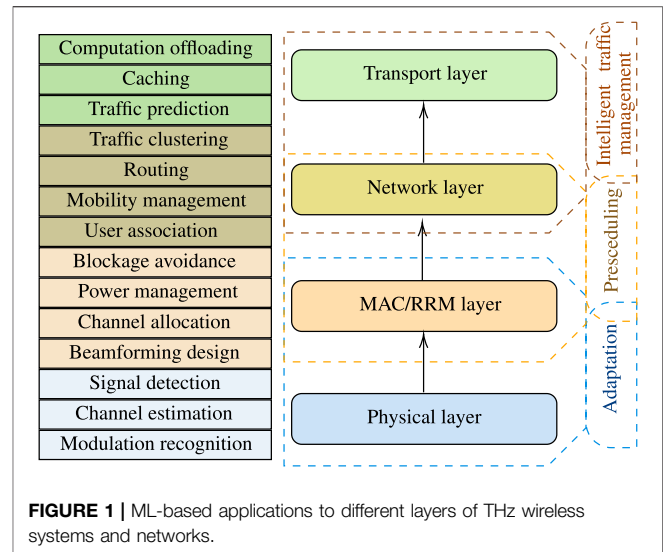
Computation offloading
Caching
Traffic prediction
Traffic clustering
Routing
Mobility management
User association
Blockage avoidance
Power management
Channel allocation
Beamforming design
Signal detection
Channel estimation
Modulation recognition

Transport layer
Network layer
MAC/RRM layer
Physical layer

Intelligent traffic management
Presceduling
Adaptation

FIGURE 1 | ML-based applications to different layers of THz wireless systems and networks.